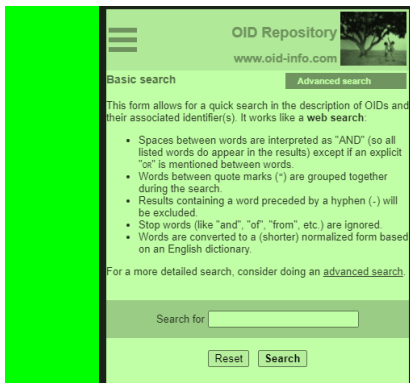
OID Repository
www.oid-info.com

Basic search

Advanced search

This form allows for a quick search in the description of OIDs and their associated identifier(s). It works like a web search:

- Spaces between words are interpreted as "AND" (so all listed words do appear in the results) except if an explicit "OR" is mentioned between words.
- Words between quote marks (") are grouped together during the search.
- Results containing a word preceded by a hyphen (-) will be excluded.
- Stop words (like "and", "of", "from", etc.) are ignored.
- Words are converted to a (shorter) normalized form based on an English dictionary.

For a more detailed search, consider doing an advanced search.

Search for

Reset Search